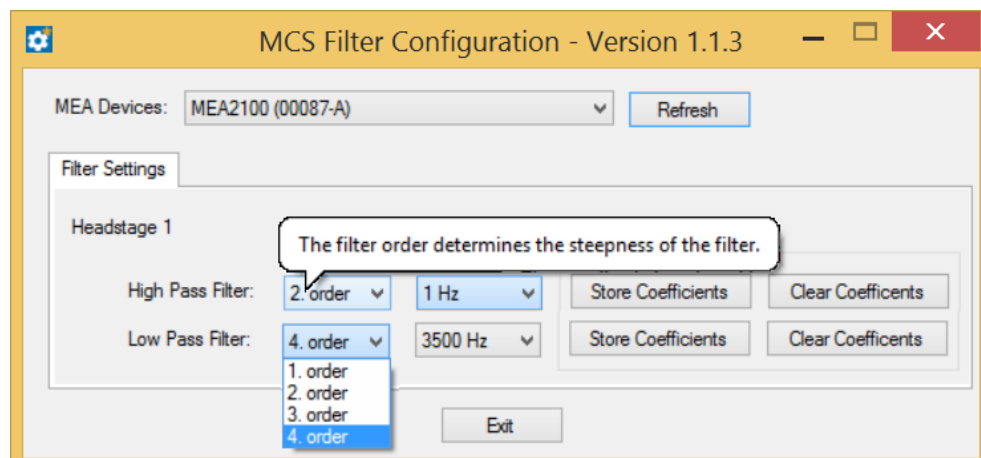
MCS Filter Configuration - Version 1.1.3

MEA Devices: MEA2100 (00087-A)

Refresh

Filter Settings

Headstage 1

The filter order determines the steepness of the filter.

High Pass Filter: 2. order 1 Hz Store Coefficients Clear Coefficents

Low Pass Filter: 4. order 3500 Hz Store Coefficients Clear Coefficents

1. order
2. order
3. order
4. order

Exit